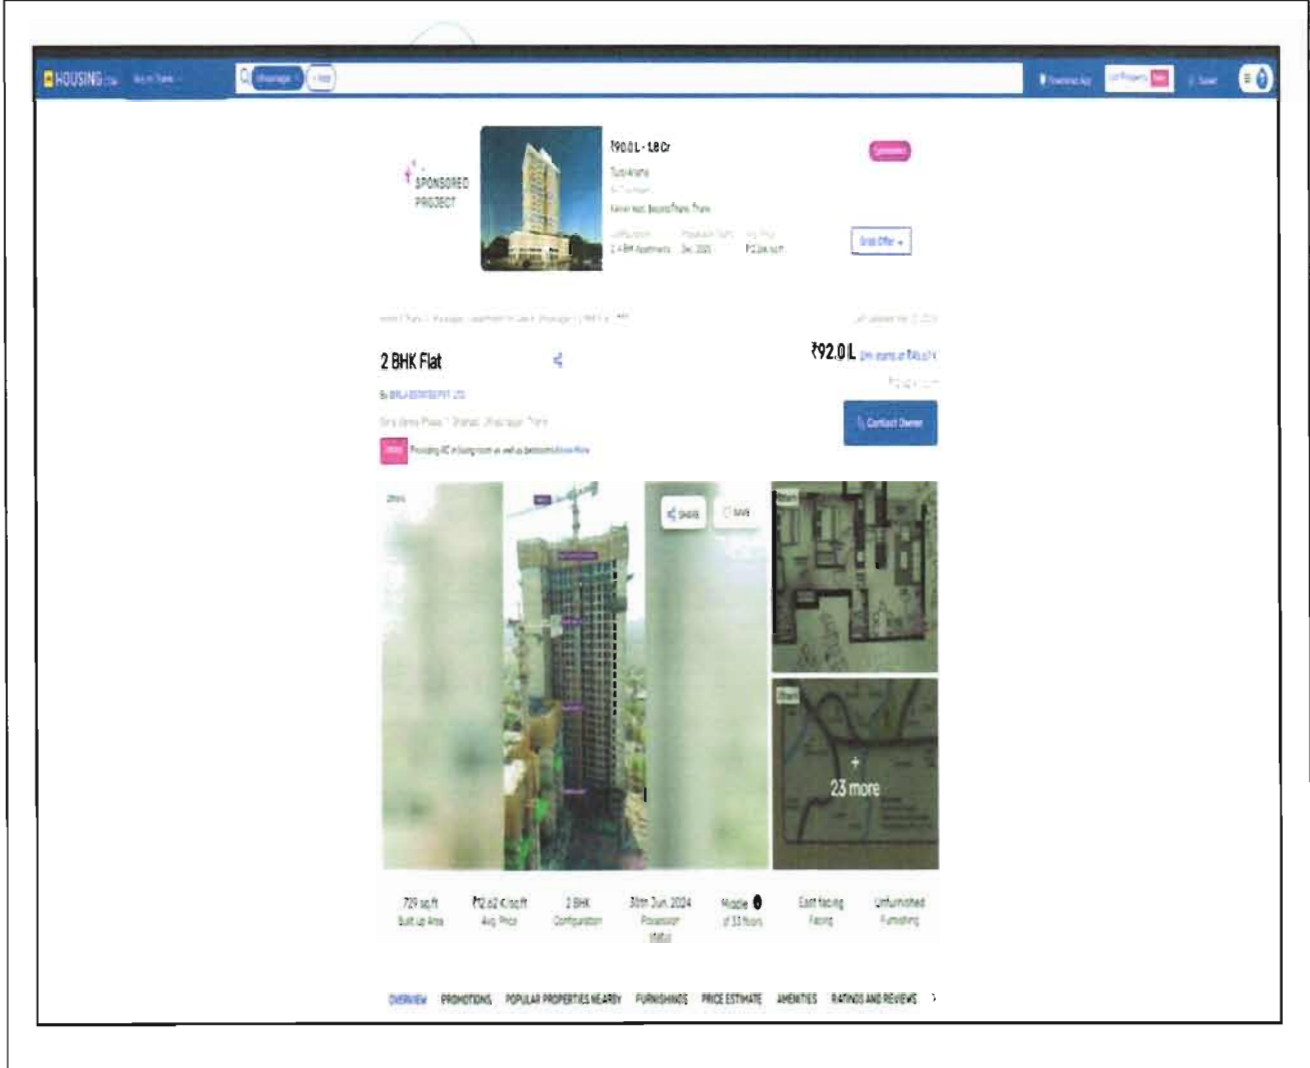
HOUSING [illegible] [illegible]

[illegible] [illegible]

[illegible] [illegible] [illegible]

SPONSORED PROJECT

₹90.0 L - 1.8 Cr

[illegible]

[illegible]

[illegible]

Grab Offer

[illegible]

2 BHK Flat

₹92.0 L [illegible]

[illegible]

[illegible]

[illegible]

Contact Owner

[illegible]

Share

Save

23 more

729 sq.ft
Built up Area

₹12.62 K/sq.ft
Avg. Price

2 BHK
Configuration

30th Jun, 2024
Possession Status

Middle
of 33 floors

East facing
Facing

Unfurnished
Furnishing

OVERVIEW PROMOTIONS POPULAR PROPERTIES NEARBY FURNISHINGS PRICE ESTIMATE AMENITIES RATINGS AND REVIEWS